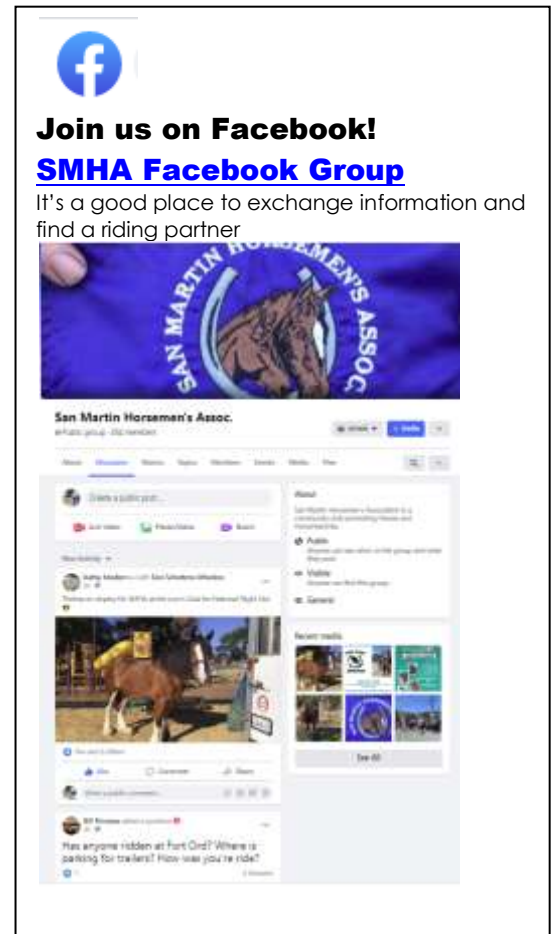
Join us on Facebook!

SMHA Facebook Group

It's a good place to exchange information and find a riding partner

SAN MARTIN HORSEMEN'S ASSOC

San Martin Horsemen's Assoc.

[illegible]

About Discussion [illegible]

Create a public post...

About

Public

Visible

General

Recent media

See All

Has anyone ridden at Fort Ord? Where is parking for trailers? How was you're ride?